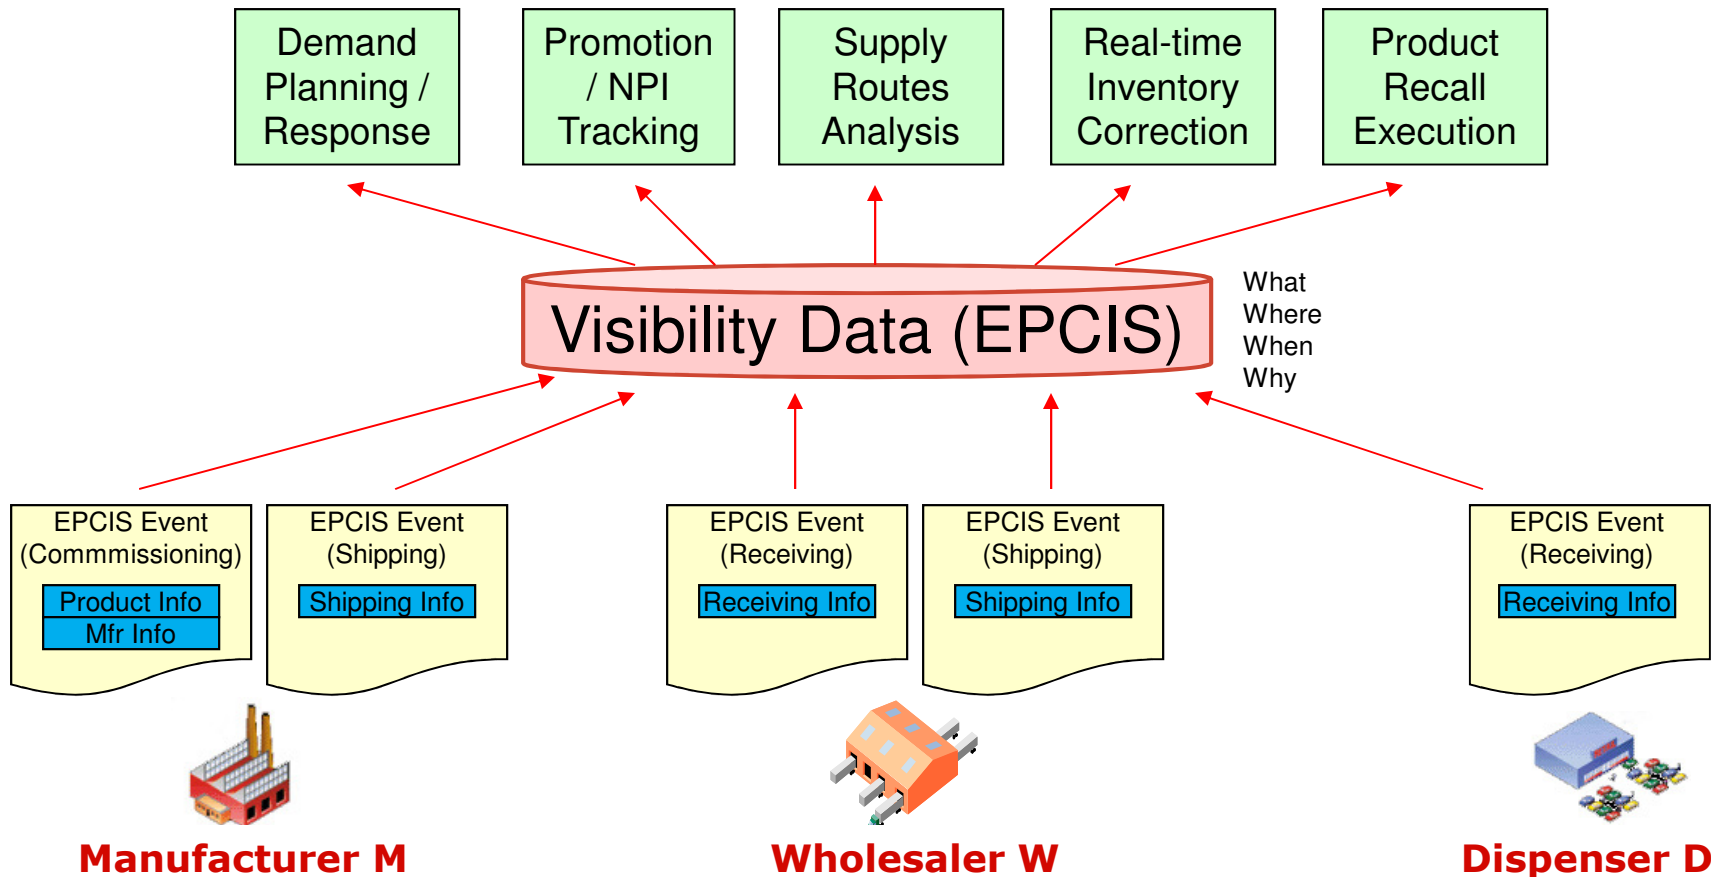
Demand Planning / Response

Promotion / NPI Tracking

Supply Routes Analysis

Real-time Inventory Correction

Product Recall Execution

Visibility Data (EPCIS)

What
Where
When
Why

EPCIS Event (Commmissioning)
Product Info
Mfr Info

EPCIS Event (Shipping)
Shipping Info

EPCIS Event (Receiving)
Receiving Info

EPCIS Event (Shipping)
Shipping Info

EPCIS Event (Receiving)
Receiving Info

Manufacturer M

Wholesaler W

Dispenser D